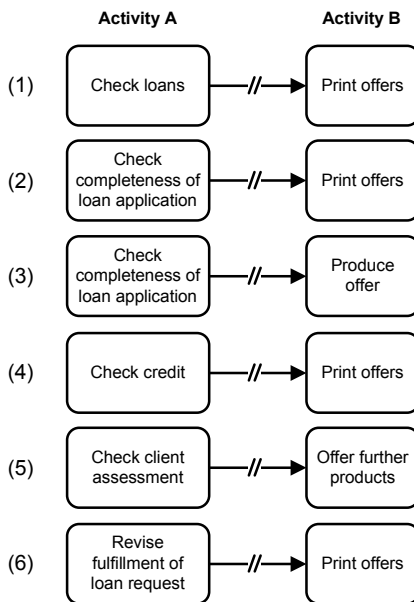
Activity A

Activity B

(1) Check loans → Print offers

(2) Check completeness of loan application → Print offers

(3) Check completeness of loan application → Produce offer

(4) Check credit → Print offers

(5) Check client assessment → Offer further products

(6) Revise fulfillment of loan request → Print offers